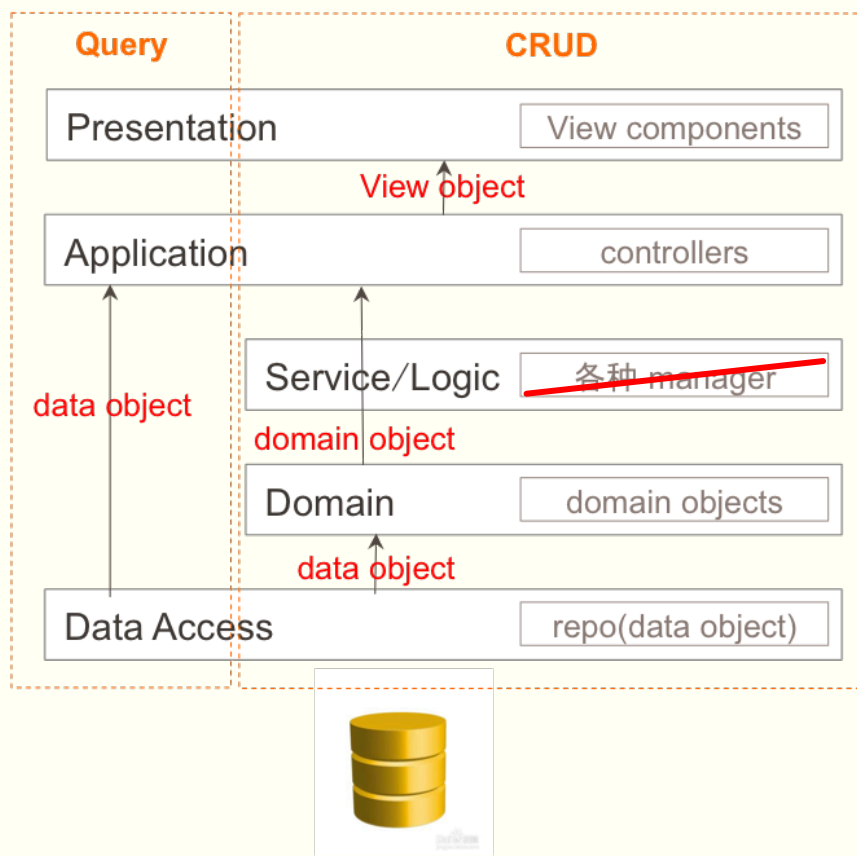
Query

CRUD

Presentation

View components

View object

Application

controllers

Service/Logic

各种 manager

data object

domain object

Domain

domain objects

data object

Data Access

repo(data object)